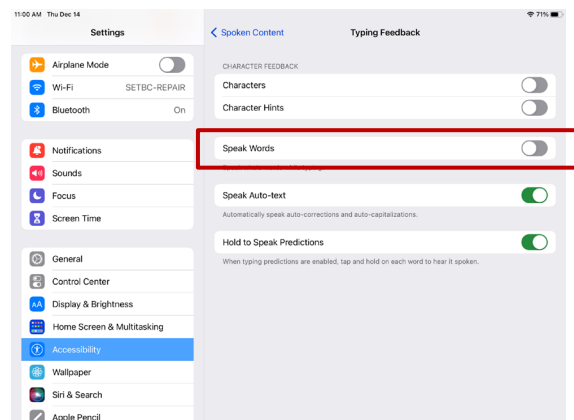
11:00 AM Thu Dec 14

71%

Settings

Airplane Mode

Wi-Fi SETBC-REPAIR

Bluetooth On

Notifications

Sounds

Focus

Screen Time

General

Control Center

Display & Brightness

Home Screen & Multitasking

Accessibility

Wallpaper

Siri & Search

Apple Pencil

Spoken Content

Typing Feedback

CHARACTER FEEDBACK

Characters

Character Hints

Speak Words

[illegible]

Speak Auto-text

Automatically speak auto-corrections and auto-capitalizations.

Hold to Speak Predictions

When typing predictions are enabled, tap and hold on each word to hear it spoken.